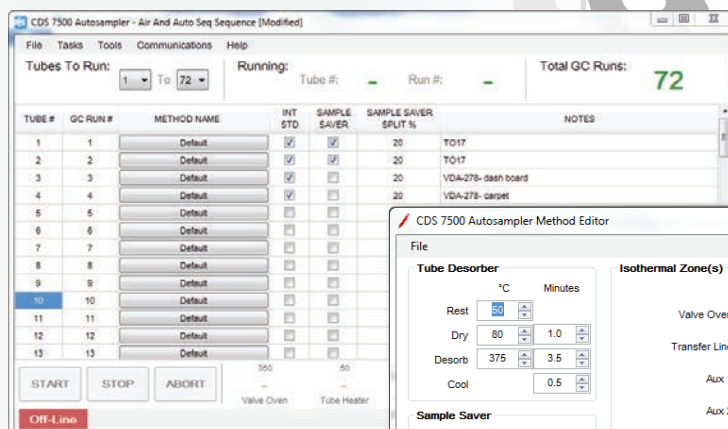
CDS 7500 Autosampler - Air And Auto Seq Sequence [Modified]

File Tasks Tools Communications Help

Tubes To Run: 1 To 72

Running: Tube #: - Run #: -

Total GC Runs: 72

| TUBE # | GC RUN # | METHOD NAME | INT STD | SAMPLE SAVER | SAMPLE SAVER SPLIT % | NOTES |
|---|---|---|---|---|---|---|
| 1 | 1 | Default | ☑ | ☑ | 20 | TO17 |
| 2 | 2 | Default | ☑ | ☑ | 20 | TO17 |
| 3 | 3 | Default | ☑ | ☑ | 20 | VDA-278- dash board |
| 4 | 4 | Default | ☑ | ☑ | 20 | VDA-278- carpet |
| 5 | 5 | Default | ☐ | ☐ | 20 | |
| 6 | 6 | Default | ☐ | ☐ | | |
| 7 | 7 | Default | ☐ | ☐ | | |
| 8 | 8 | Default | ☐ | ☐ | | |
| 9 | 9 | Default | ☐ | ☐ | | |
| 10 | 10 | Default | ☐ | ☐ | | |
| 11 | 11 | Default | ☐ | ☐ | | |
| 12 | 12 | Default | ☐ | ☐ | | |
| 13 | 13 | Default | ☐ | ☐ | | |

START STOP ABORT

350 - Valve Oven

50 - Tube Heater

Off-Line

CDS 7500 Autosampler Method Editor

File

Tube Desorber

°C Minutes

Rest 50

Dry 80 1.0

Desorb 375 3.5

Cool 0.5

Sample Saver

Isothermal Zone(s)

Valve Ove

Transfer Lin

Aux

Aux